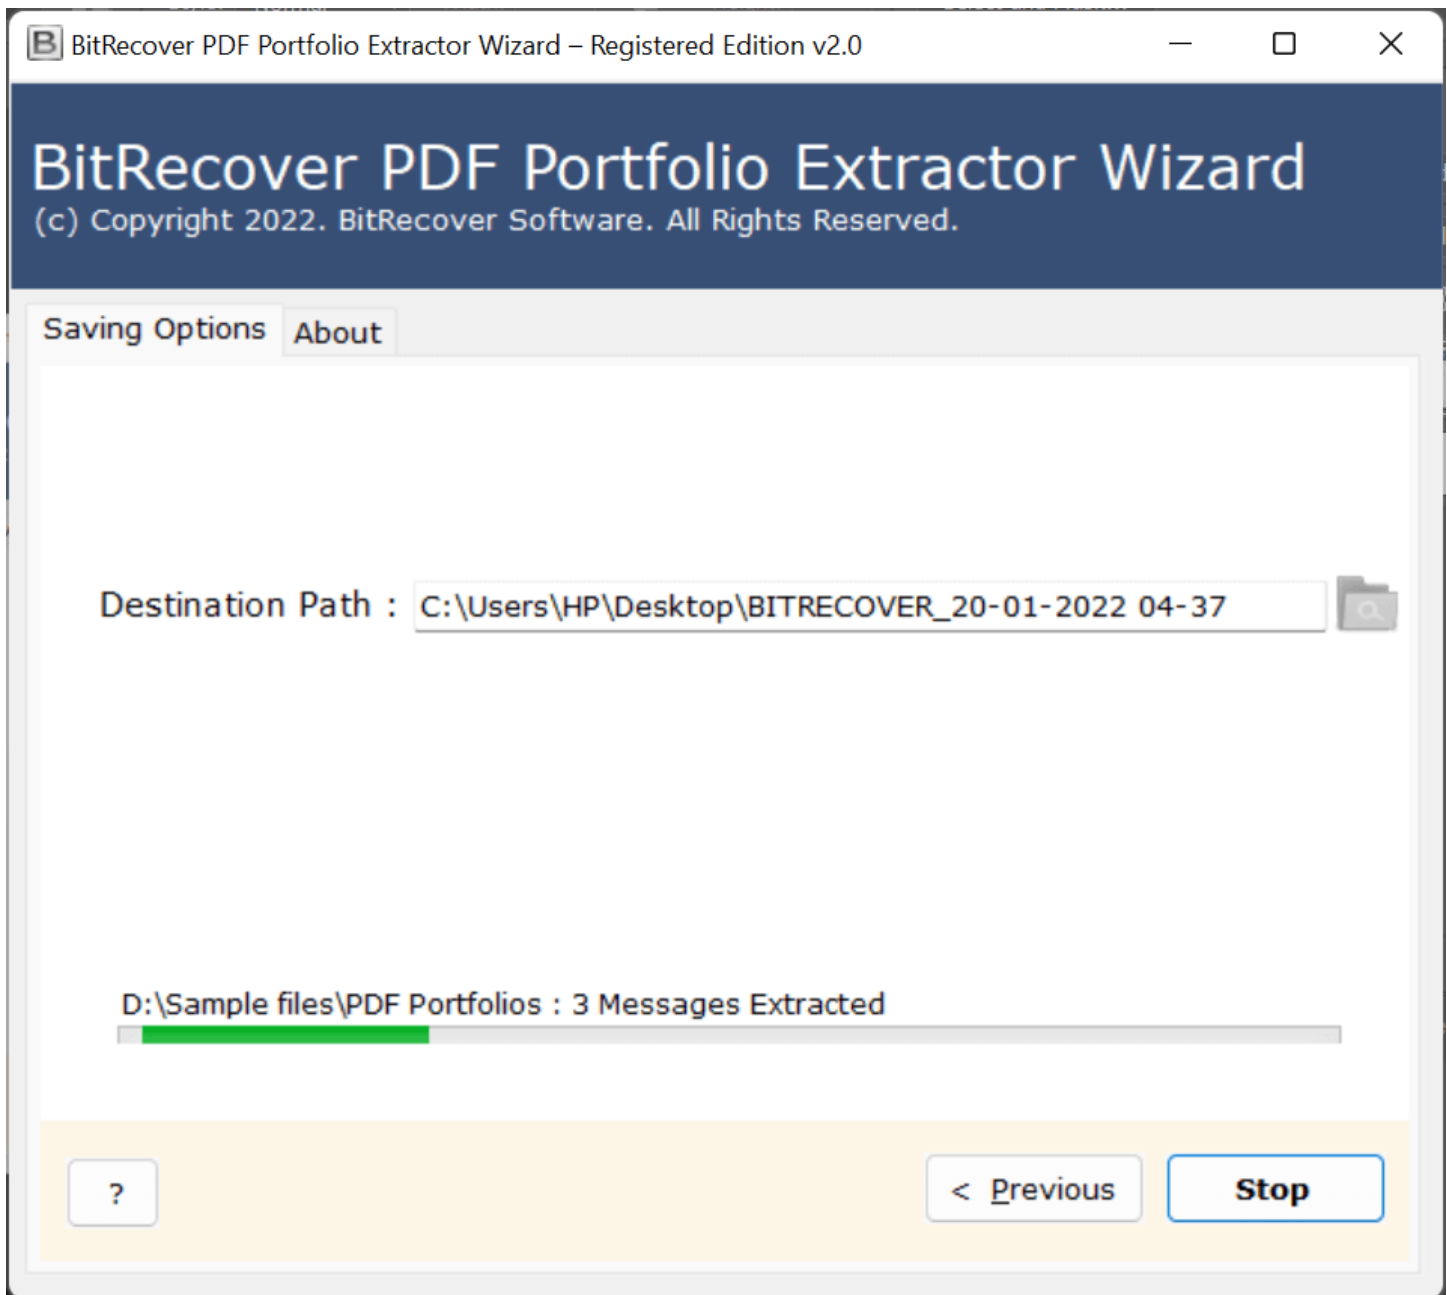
BitRecover PDF Portfolio Extractor Wizard – Registered Edition v2.0

BitRecover PDF Portfolio Extractor Wizard
(c) Copyright 2022. BitRecover Software. All Rights Reserved.

Saving Options | About

Destination Path : C:\Users\HP\Desktop\BITRECOVER_20-01-2022 04-37

D:\Sample files\PDF Portfolios : 3 Messages Extracted

?

< Previous

Stop